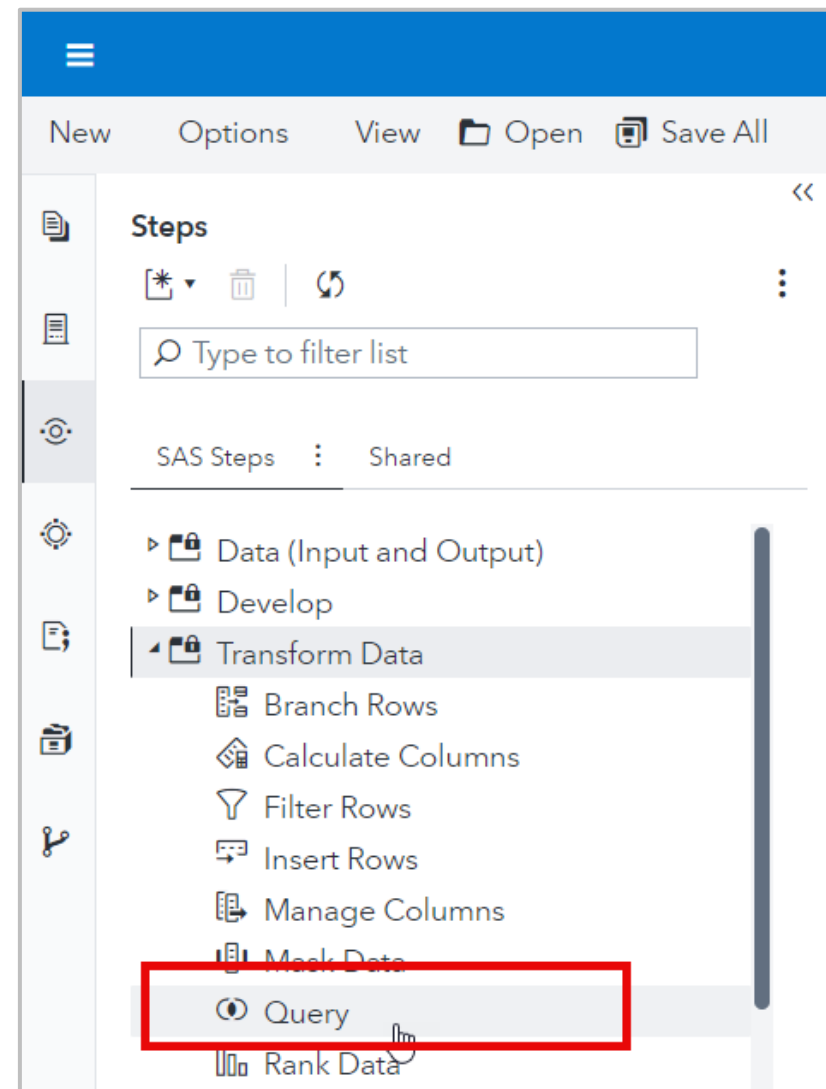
New Options View Open Save All

Steps

Type to filter list

SAS Steps Shared

Data (Input and Output)
Develop
Transform Data
Branch Rows
Calculate Columns
Filter Rows
Insert Rows
Manage Columns
Mask Data
Query
Rank Data